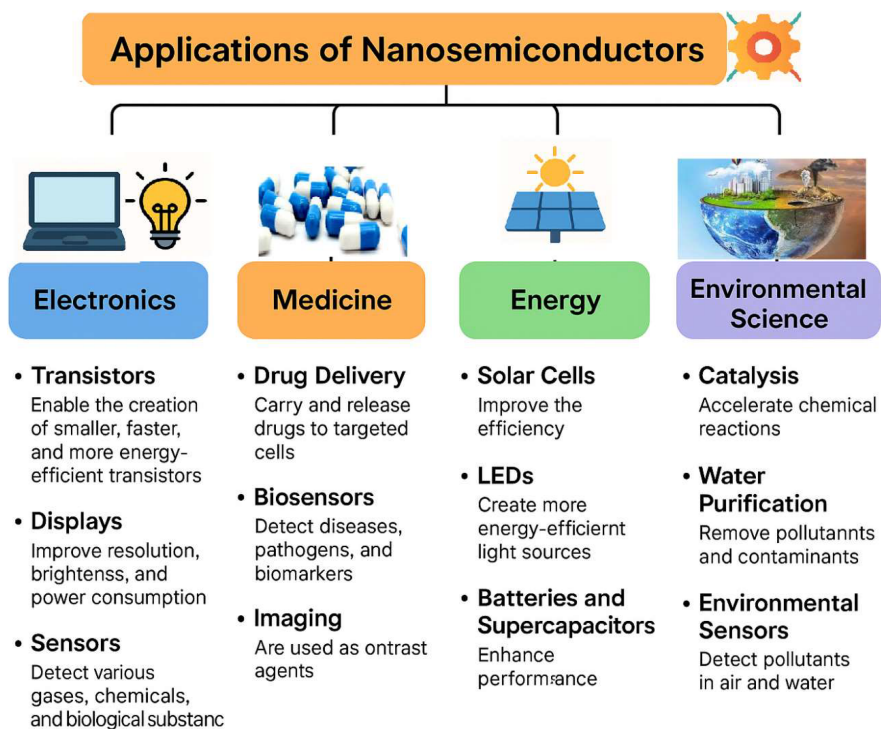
Applications of Nanosemiconductors

Electronics

• Transistors
Enable the creation of smaller, faster, and more energy-efficient transistors

• Displays
Improve resolution, brightenss, and power consumption

• Sensors
Detect various gases, chemicals, and biological substanc

Medicine

• Drug Delivery
Carry and release drugs to targeted cells

• Biosensors
Detect diseases, pathogens, and biomarkers

• Imaging
Are used as ontrast agents

Energy

• Solar Cells
Improve the efficiency

• LEDs
Create more energy-efficiernt light sources

• Batteries and Supercapacitors
Enhance performance

Environmental Science

• Catalysis
Accelerate chemical reactions

• Water Purification
Remove pollutannts and contaminants

• Environmental Sensors
Detect pollutants in air and water